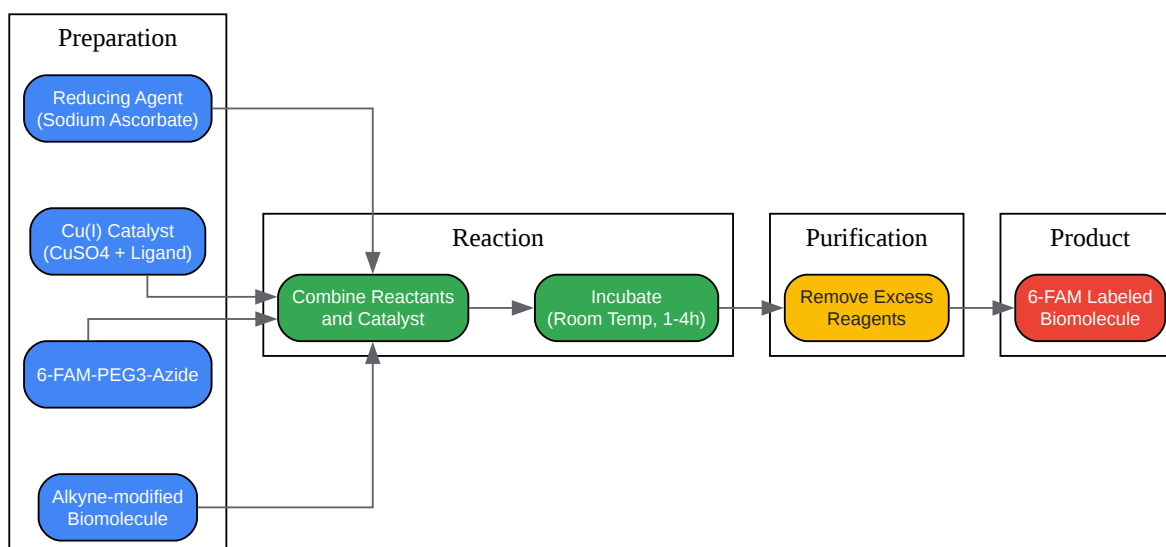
Preparation

Reducing Agent (Sodium Ascorbate)

Cu(I) Catalyst (CuSO4 + Ligand)

6-FAM-PEG3-Azide

Alkyne-modified Biomolecule

Reaction

Combine Reactants and Catalyst

Incubate (Room Temp, 1-4h)

Purification

Remove Excess Reagents

Product

6-FAM Labeled Biomolecule